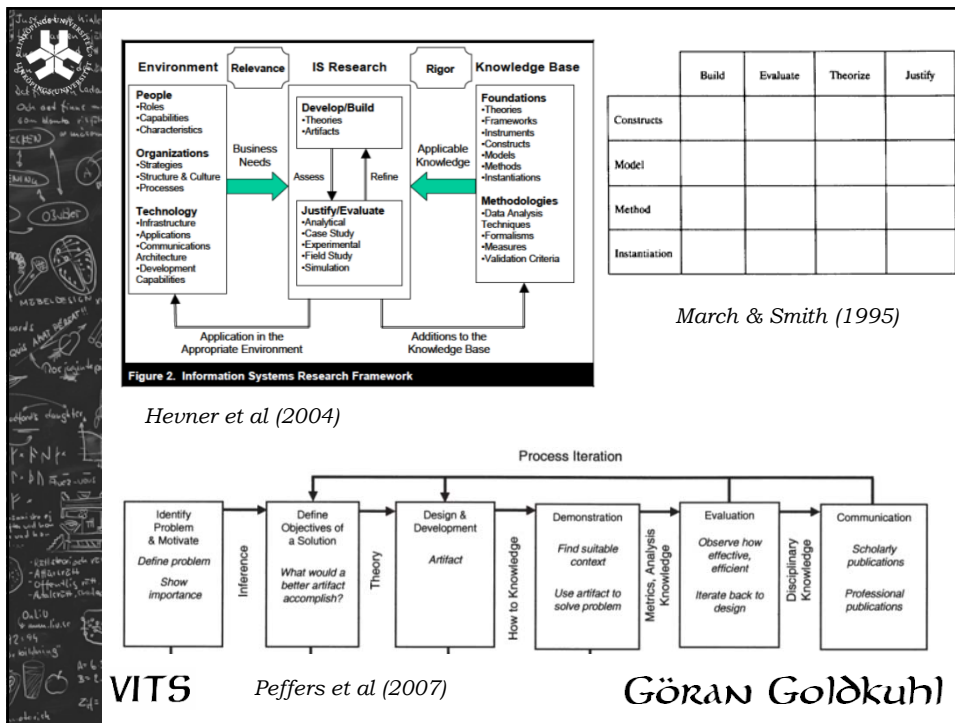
Environment

Relevance

IS Research

Rigor

Knowledge Base

People
•Roles
•Capabilities
•Characteristics

Organizations
•Strategies
•Structure & Culture
•Processes

Technology
•Infrastructure
•Applications
•Communications Architecture
•Development Capabilities

Business Needs

Develop/Build
•Theories
•Artifacts

Assess

Refine

Justify/Evaluate
•Analytical
•Case Study
•Experimental
•Field Study
•Simulation

Applicable Knowledge

Foundations
•Theories
•Frameworks
•Instruments
•Constructs
•Models
•Methods
•Instantiations

Methodologies
•Data Analysis Techniques
•Formalisms
•Measures
•Validation Criteria

Application in the Appropriate Environment

Additions to the Knowledge Base

Figure 2. Information Systems Research Framework

Hevner et al (2004)

| | Build | Evaluate | Theorize | Justify |
|---|---|---|---|---|
| Constructs | | | | |
| Model | | | | |
| Method | | | | |
| Instantiation | | | | |

March & Smith (1995)

Process Iteration

Identify Problem & Motivate
Define problem
Show importance

Inference

Define Objectives of a Solution
What would a better artifact accomplish?

Theory

Design & Development
Artifact

How to Knowledge

Demonstration
Find suitable context
Use artifact to solve problem

Metrics, Analysis Knowledge

Evaluation
Observe how effective, efficient
Iterate back to design

Disciplinary Knowledge

Communication
Scholarly publications
Professional publications

VITS

Peffers et al (2007)

Göran Goldkuhl